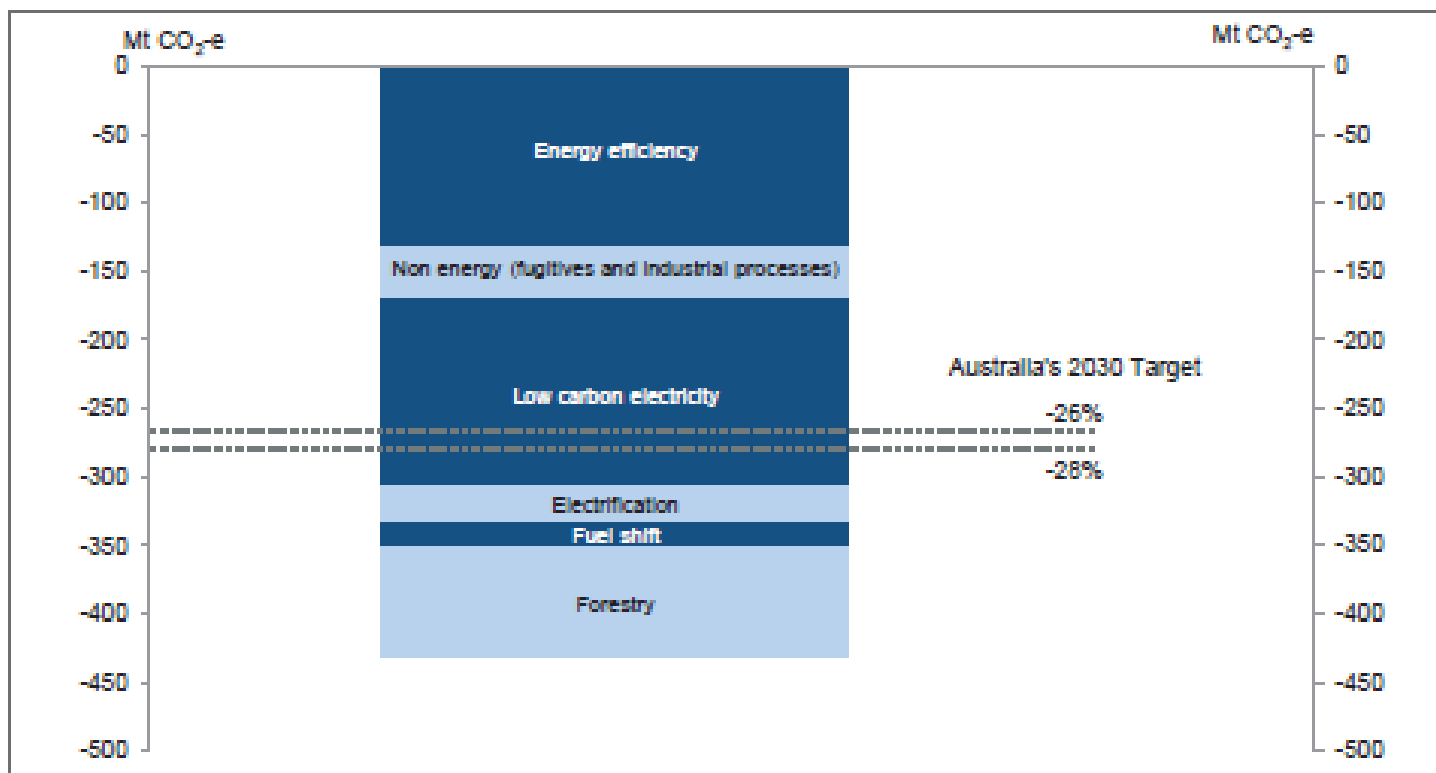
Mt $CO_2$-e

Mt $CO_2$-e

0
-50
-100
-150
-200
-250
-300
-350
-400
-450
-500

0
-50
-100
-150
-200
-250
-300
-350
-400
-450
-500

Energy efficiency

Non energy (fugitives and industrial processes)

Low carbon electricity

Electrification

Fuel shift

Forestry

Australia's 2030 Target

-26%

-28%